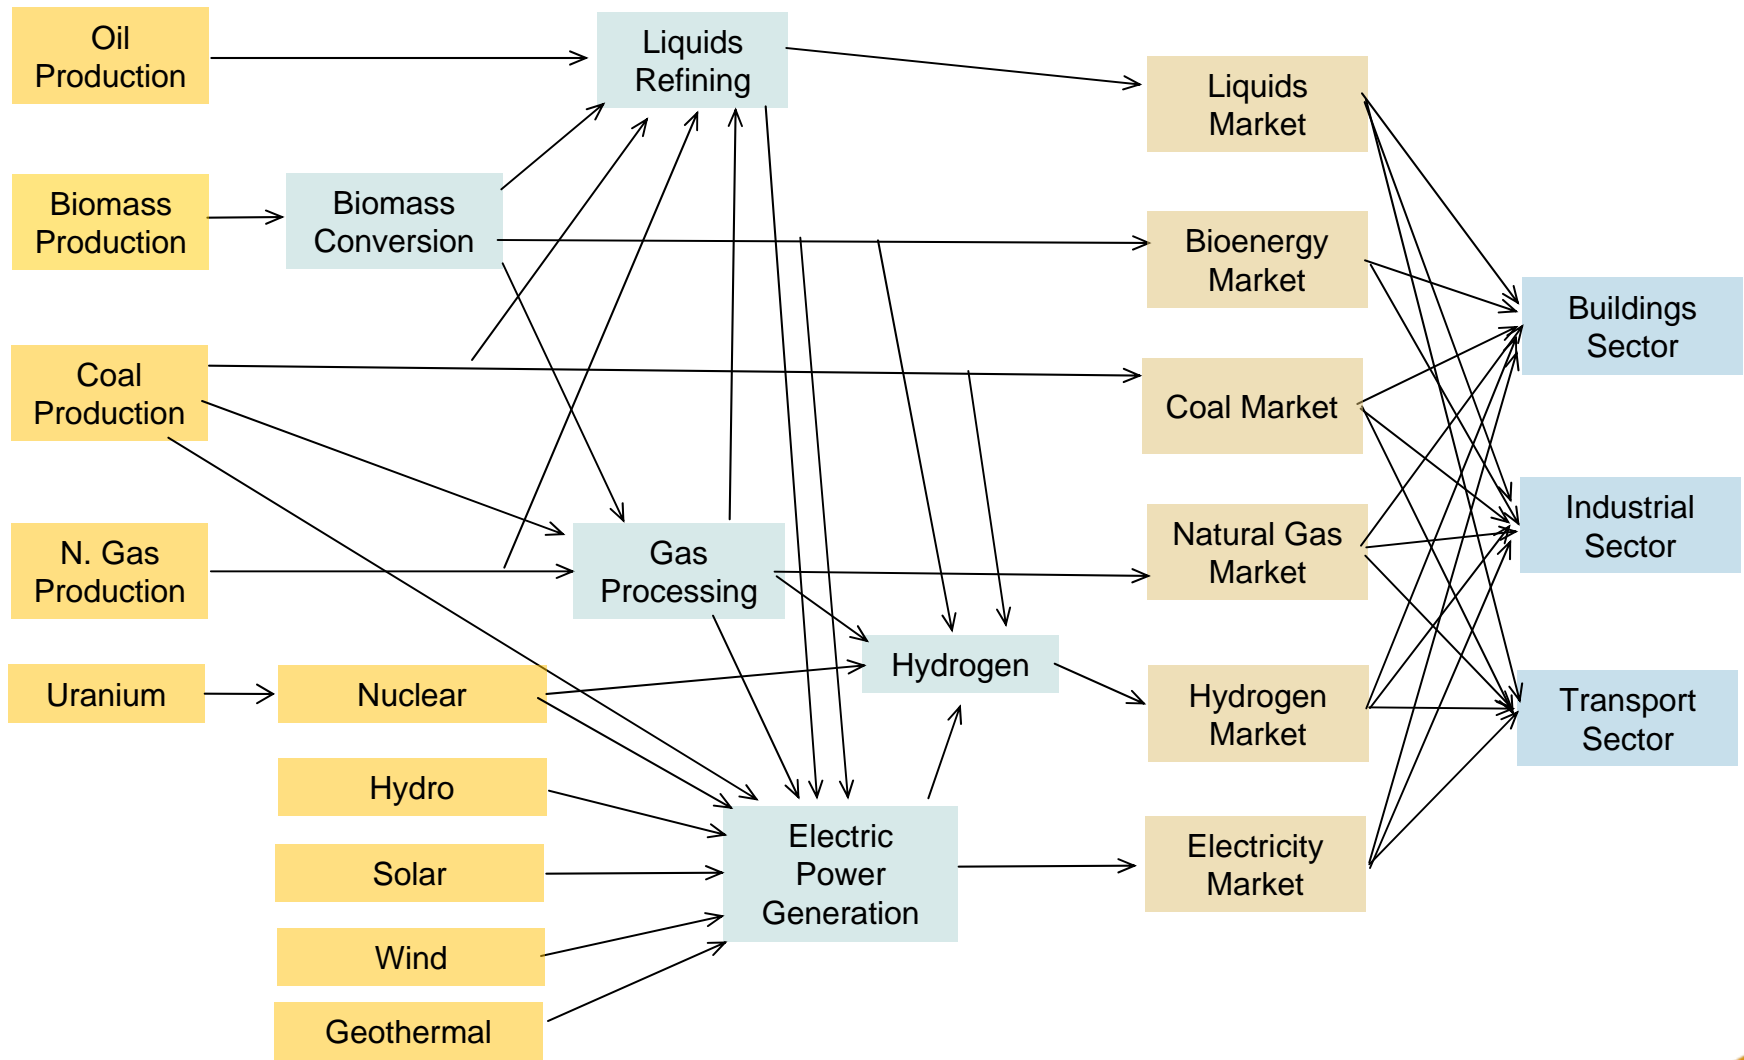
Oil Production

Biomass Production

Coal Production

N. Gas Production

Uranium

Biomass Conversion

Nuclear

Hydro

Solar

Wind

Geothermal

Liquids Refining

Gas Processing

Hydrogen

Electric Power Generation

Liquids Market

Bioenergy Market

Coal Market

Natural Gas Market

Hydrogen Market

Electricity Market

Buildings Sector

Industrial Sector

Transport Sector